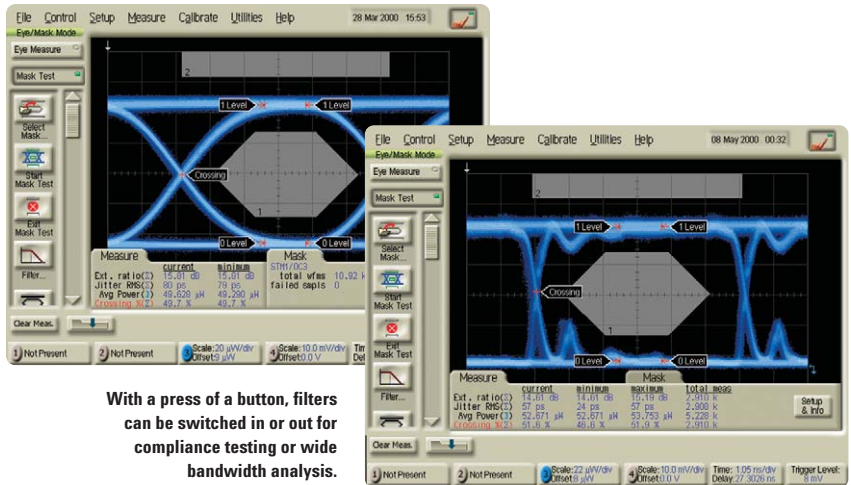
File Control Setup Measure Calibrate Utilities Help 28 Mar 2000 15:53

Eye/Mask Mode

Eye Measure

Mask Test

Select Mask...

Start Mask Test

Exit Mask Test

Filter...

2

1 Level 1 Level

Crossing

1

0 Level 0 Level

Measure

| | current | minimum |
|---|---|---|
| Ext. ratio(1) | 15.01 dB | 15.01 dB |
| Jitter RMS(1) | 80 ps | 79 ps |
| Avg Power(1) | 49.628 µW | 49.280 µW |
| Crossing %(1) | 49.7 % | 48.7 % |

Mask

STM1/OC3
total wfms 10.92 k
failed sampls 0

Clear Meas.

1 Not Present 2 Not Present 3 Scale: 20 µW/div Offset: 9 µW 4 Scale: 10.0 mV/div Offset: 0.0 V Tim Del

File Control Setup Measure Calibrate Utilities Help 08 May 2000 00:32

Eye/Mask Mode

Eye Measure

Mask Test

Select Mask...

Start Mask Test

Exit Mask Test

Filter...

2

1 Level 1 Level

Crossing

1

0 Level 0 Level

Measure Mask

| | current | minimum | maximum | total meas |
|---|---|---|---|---|
| Ext. ratio(3) | 14.61 dB | 14.61 dB | 15.19 dB | 2.910 k |
| Jitter RMS(3) | 57 ps | 24 ps | 57 ps | 2.900 k |
| Avg Power(3) | 52.671 µW | 52.671 µW | 53.753 µW | 5.228 k |
| Crossing %(3) | 51.6 % | 46.6 % | 51.9 % | 2.910 k |

Setup & Info

Clear Meas.

1 Not Present 2 Not Present 3 Scale: 22 µW/div Offset: 8 µW 4 Scale: 10.0 mV/div Offset: 0.0 V Time: 1.05 ns/div Delay: 27.3026 ns Trigger Level: 8 mV

With a press of a button, filters can be switched in or out for compliance testing or wide bandwidth analysis.